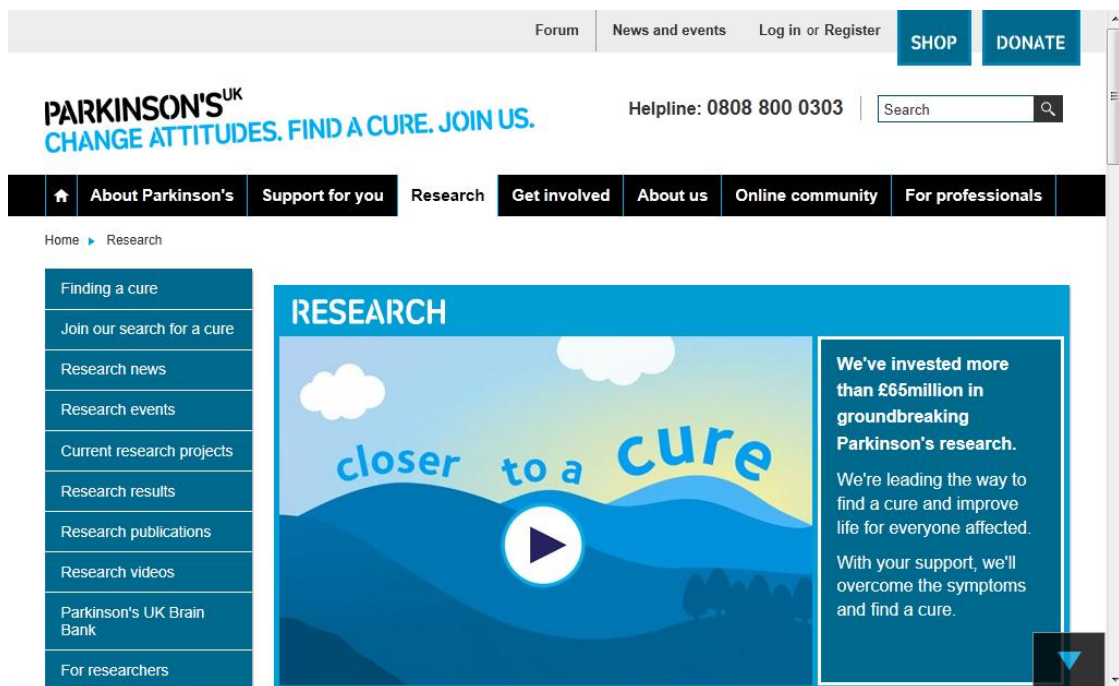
Forum | News and events | Log in or Register | SHOP | DONATE

PARKINSON'S UK
CHANGE ATTITUDES. FIND A CURE. JOIN US.

Helpline: 0808 800 0303

Search

About Parkinson's | Support for you | Research | Get involved | About us | Online community | For professionals

Home ▸ Research

Finding a cure
Join our search for a cure
Research news
Research events
Current research projects
Research results
Research publications
Research videos
Parkinson's UK Brain Bank
For researchers

RESEARCH

closer to a cure

We've invested more than £65million in groundbreaking Parkinson's research.

We're leading the way to find a cure and improve life for everyone affected.

With your support, we'll overcome the symptoms and find a cure.